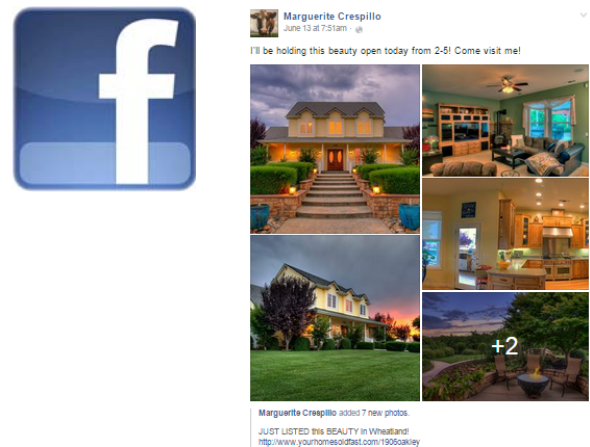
f

Marguerite Crespillo
June 13 at 7:51am ·

I'll be holding this beauty open today from 2-5! Come visit me!

+2

Marguerite Crespillo added 7 new photos.

JUST LISTED this BEAUTY in Wheatland!
http://www.yourhomesoldfast.com/1906oakley